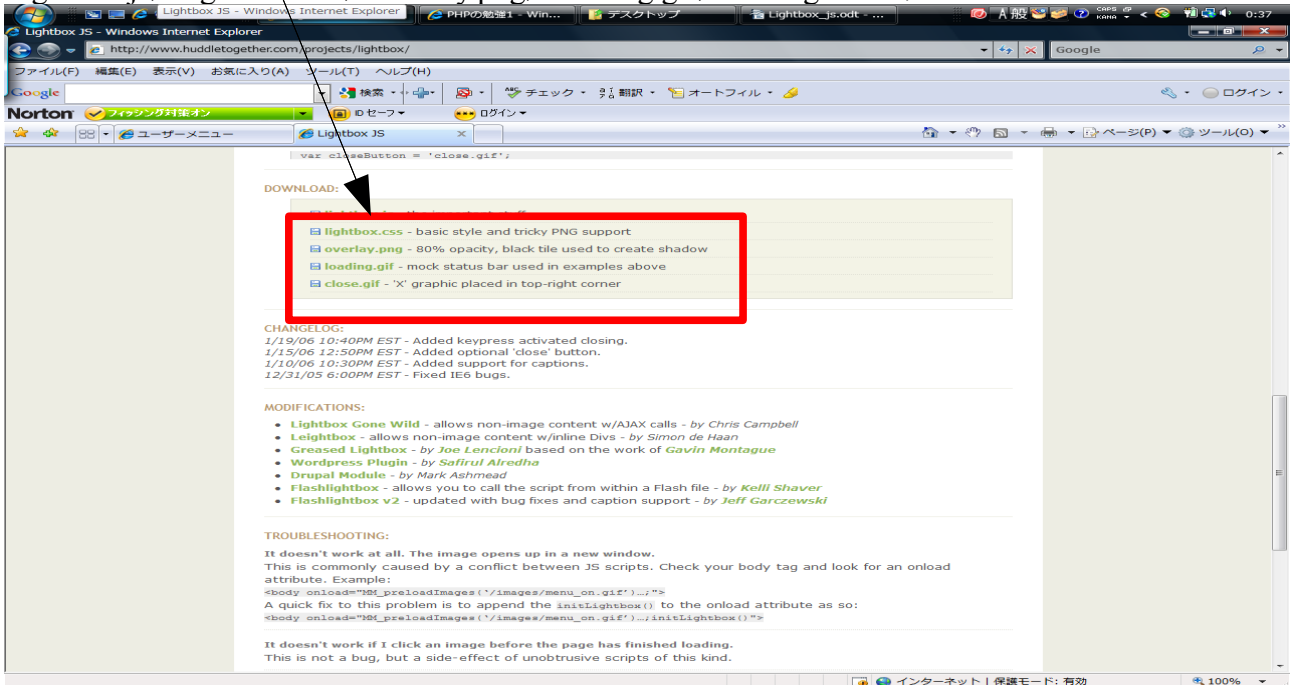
Lightbox JS - Windows Internet Explorer
PHPの勉強1 - Win...
デスクトップ
Lightbox_js.odt - ...
A 般
0:37
Lightbox JS - Windows Internet Explorer
http://www.huddletogether.com/projects/lightbox/
Google
ファイル(F) 編集(E) 表示(V) お気に入り(A) ツール(T) ヘルプ(H)
Google
検索
チェック
翻訳
オートフィル
ログイン
Norton
フィッシング対策オン
IDセーフ
ログイン
ユーザーメニュー
Lightbox JS
ページ(P)
ツール(O)

var closeButton = 'close.gif';

DOWNLOAD:

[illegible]
lightbox.css - basic style and tricky PNG support
overlay.png - 80% opacity, black tile used to create shadow
loading.gif - mock status bar used in examples above
close.gif - 'X' graphic placed in top-right corner

CHANGELOG:
1/19/06 10:40PM EST - Added keypress activated closing.
1/15/06 12:50PM EST - Added optional 'close' button.
1/10/06 10:30PM EST - Added support for captions.
12/31/05 6:00PM EST - Fixed IE6 bugs.

MODIFICATIONS:
• Lightbox Gone Wild - allows non-image content w/AJAX calls - by Chris Campbell
• Leightbox - allows non-image content w/inline Divs - by Simon de Haan
• Greased Lightbox - by Joe Lencioni based on the work of Gavin Montague
• Wordpress Plugin - by Safirul Alredha
• Drupal Module - by Mark Ashmead
• Flashlightbox - allows you to call the script from within a Flash file - by Kelli Shaver
• Flashlightbox v2 - updated with bug fixes and caption support - by Jeff Garczewski

TROUBLESHOOTING:

It doesn't work at all. The image opens up in a new window.
This is commonly caused by a conflict between JS scripts. Check your body tag and look for an onload attribute. Example:
<body onload="MM_preloadImages('/images/menu_on.gif')…;">
A quick fix to this problem is to append the initLightbox() to the onload attribute as so:
<body onload="MM_preloadImages('/images/menu_on.gif')…;initLightbox()">

It doesn't work if I click an image before the page has finished loading.
This is not a bug, but a side-effect of unobtrusive scripts of this kind.

インターネット | 保護モード: 有効
100%